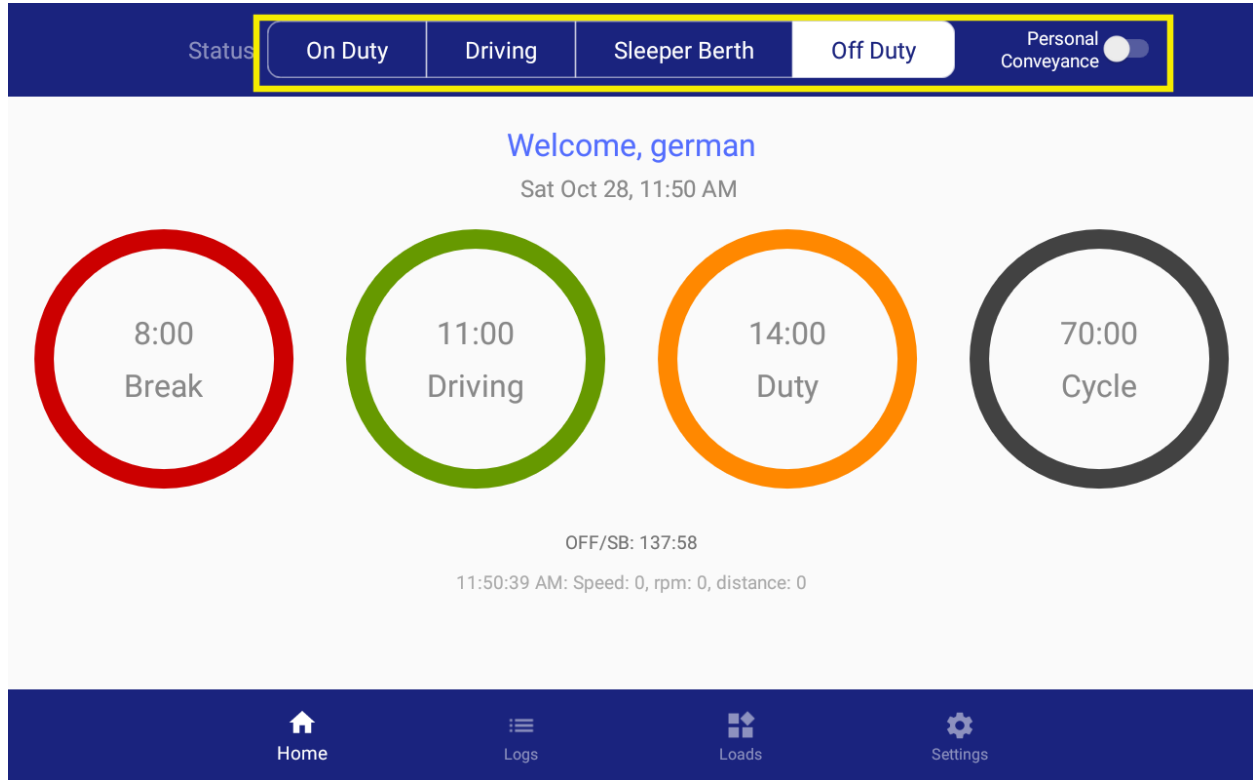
Status On Duty Driving Sleeper Berth Off Duty Personal Conveyance

Welcome, german

Sat Oct 28, 11:50 AM

8:00
Break

11:00
Driving

14:00
Duty

70:00
Cycle

OFF/SB: 137:58

11:50:39 AM: Speed: 0, rpm: 0, distance: 0

Home Logs Loads Settings